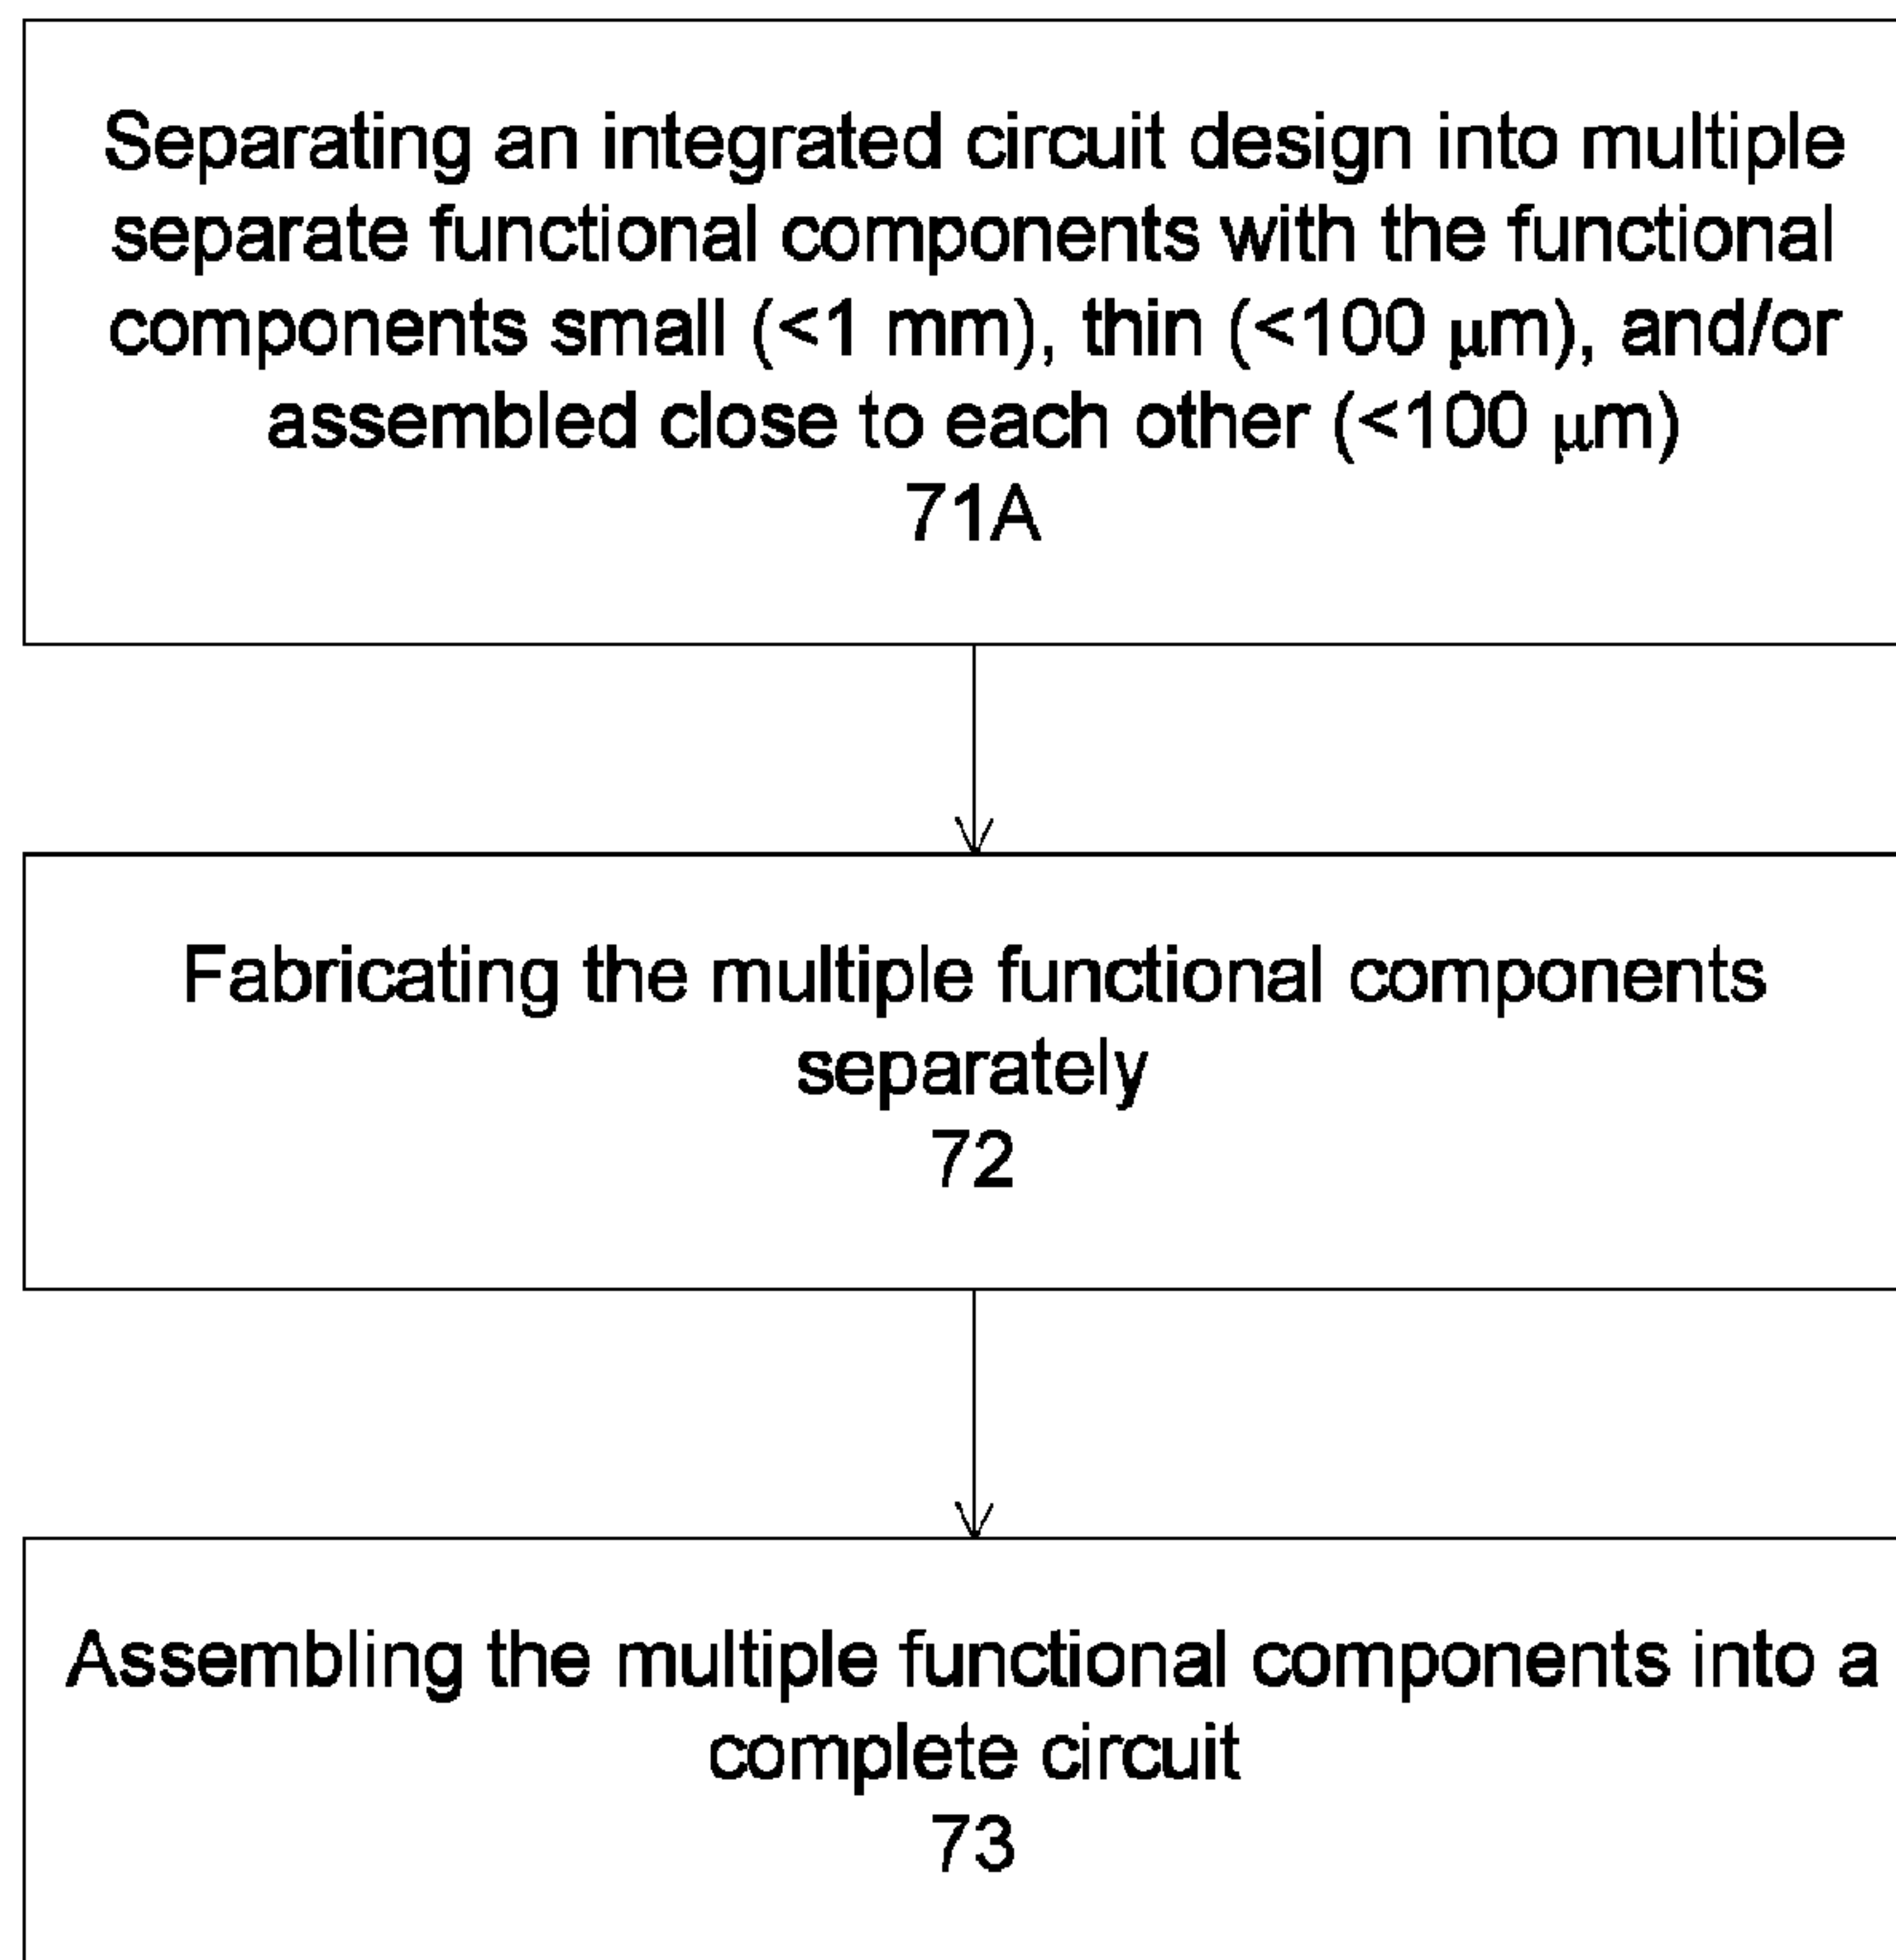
Separating an integrated circuit design into multiple separate functional components with the functional components small (<1 mm), thin (<100 μm), and/or assembled close to each other (<100 μm)
71A

Fabricating the multiple functional components separately
72

Assembling the multiple functional components into a complete circuit
73